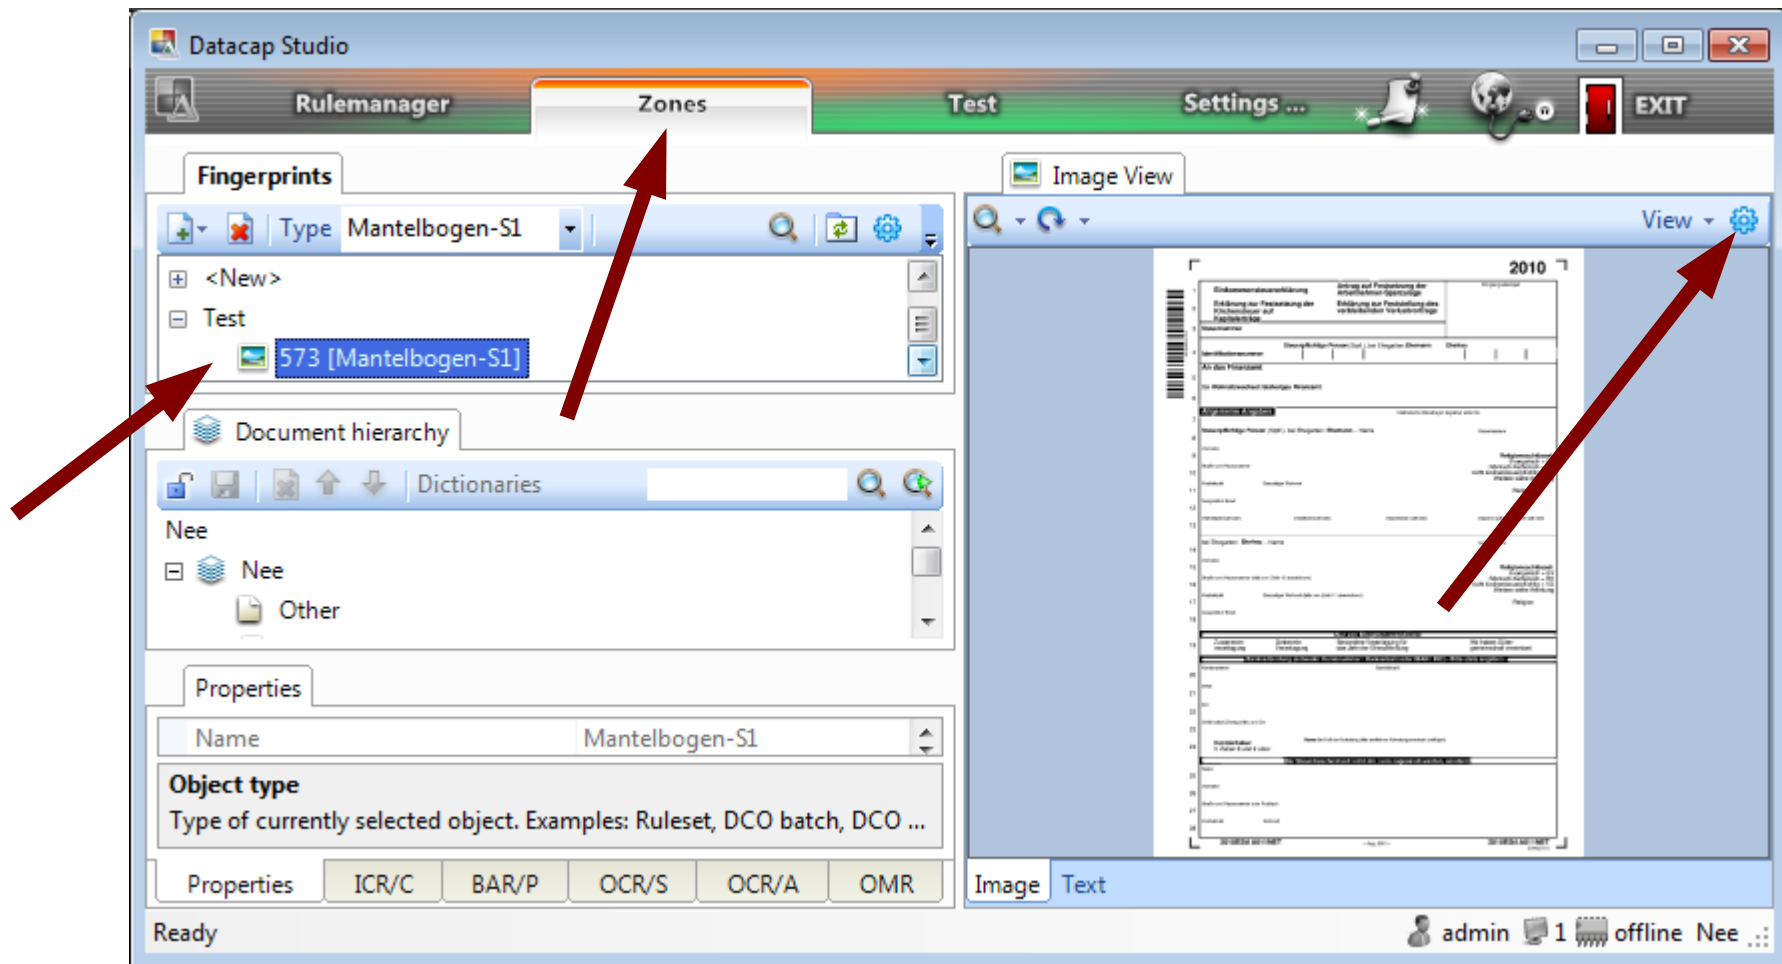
Datacap Studio

Rulemanager Zones Test Settings ... EXIT

Fingerprints

Type Mantelbogen-S1

<New>
Test
573 [Mantelbogen-S1]

Document hierarchy

Dictionaries

Nee
Nee
Other

Properties

| Name | Mantelbogen-S1 |
|---|---|

Object type
Type of currently selected object. Examples: Ruleset, DCO batch, DCO ...

Properties ICR/C BAR/P OCR/S OCR/A OMR

Image View

View

2010

Image Text

Ready admin 1 offline Nee